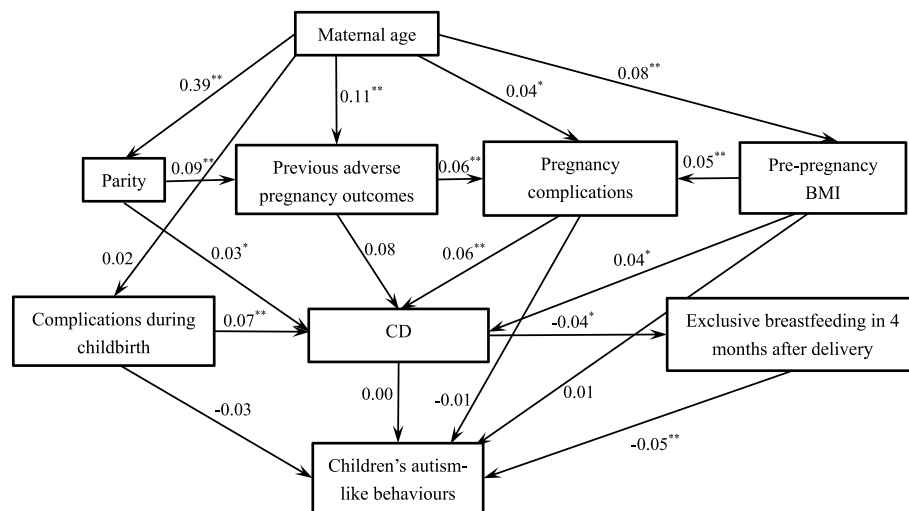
Maternal age

$0.39^{**}$

$0.11^{**}$

$0.04^{*}$

$0.08^{**}$

Parity

$0.09^{**}$

Previous adverse pregnancy outcomes

$0.06^{**}$

Pregnancy complications

$0.05^{**}$

Pre-pregnancy BMI

0.02

$0.03^{*}$

0.08

$0.06^{**}$

$0.04^{*}$

Complications during childbirth

$0.07^{**}$

CD

$-0.04^{*}$

Exclusive breastfeeding in 4 months after delivery

-0.03

0.00

-0.01

0.01

$-0.05^{**}$

Children's autism-like behaviours